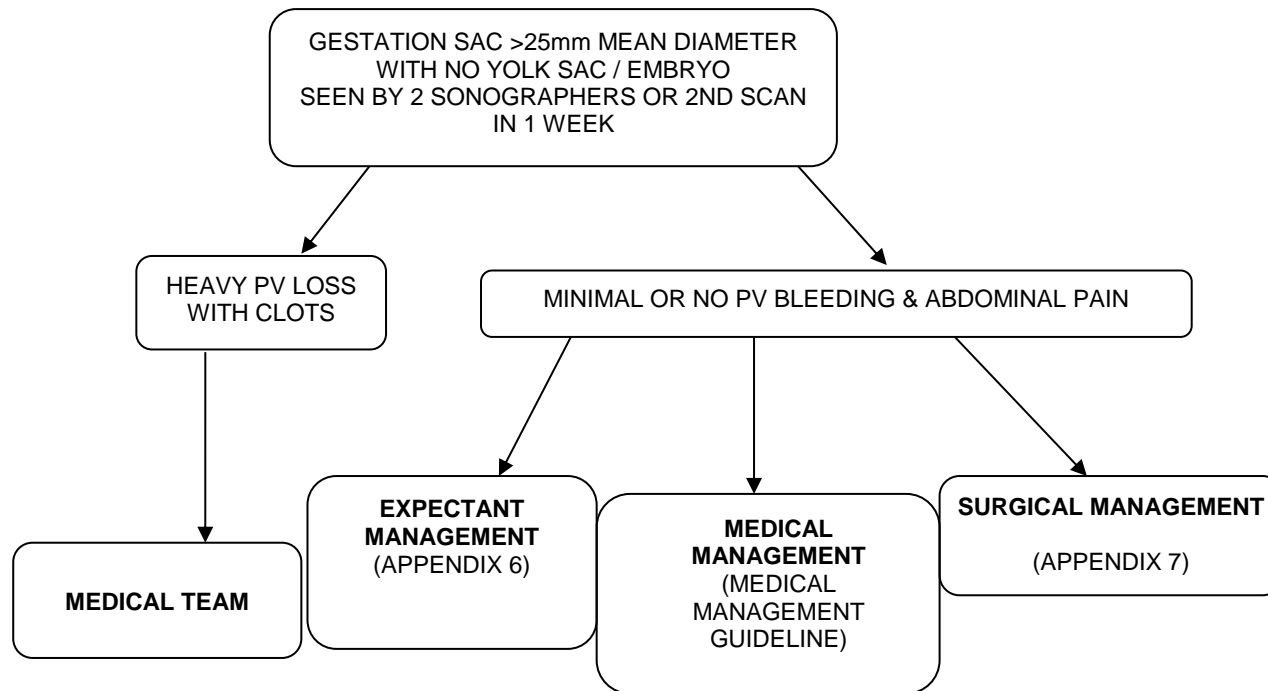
GESTATION SAC >25mm MEAN DIAMETER WITH NO YOLK SAC / EMBRYO SEEN BY 2 SONOGRAPHERS OR 2ND SCAN IN 1 WEEK

HEAVY PV LOSS WITH CLOTS

MINIMAL OR NO PV BLEEDING & ABDOMINAL PAIN

MEDICAL TEAM

**EXPECTANT MANAGEMENT** (APPENDIX 6)

**MEDICAL MANAGEMENT** (MEDICAL MANAGEMENT GUIDELINE)

**SURGICAL MANAGEMENT**

(APPENDIX 7)